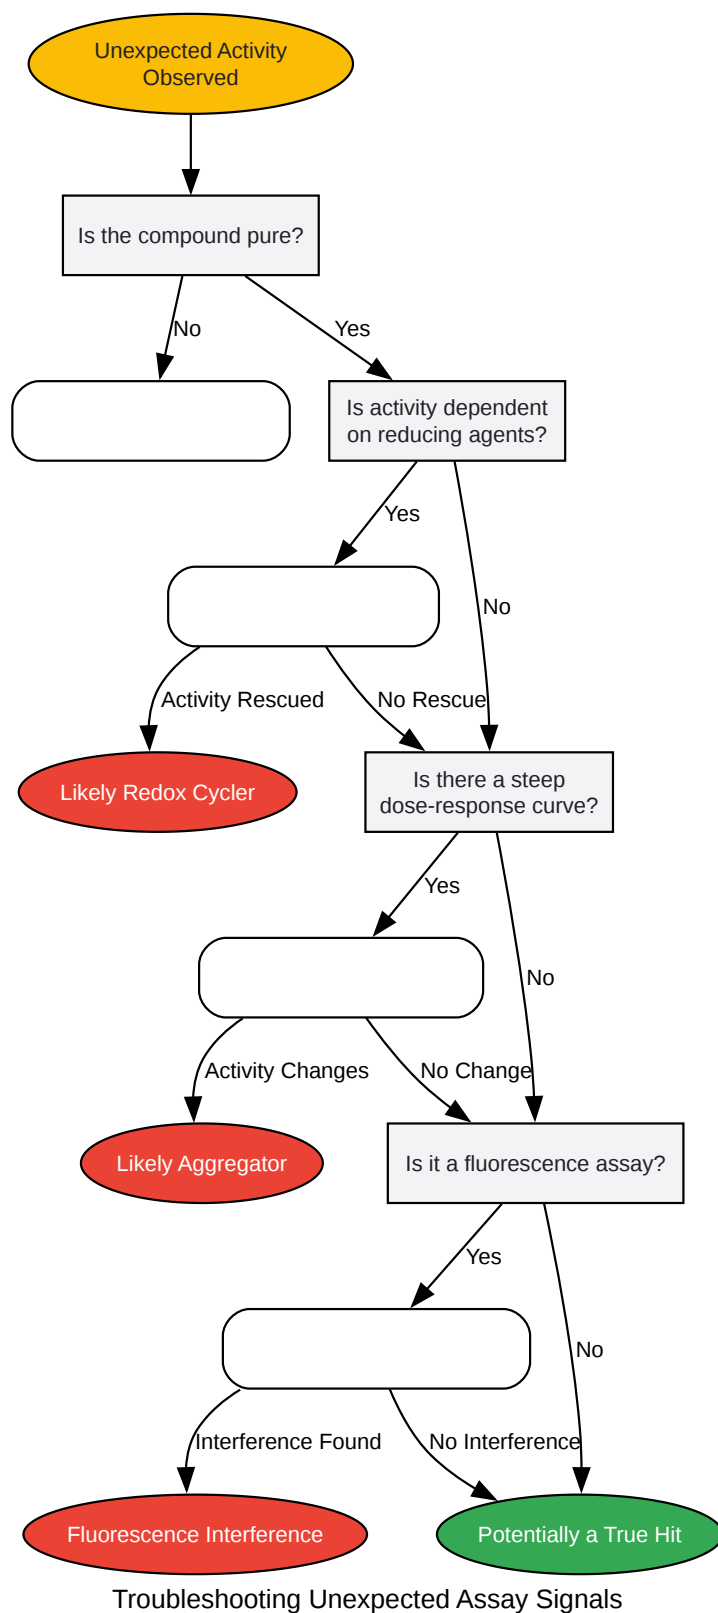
Unexpected Activity Observed

Is the compound pure?

No

Yes

Is activity dependent on reducing agents?

Yes

No

Activity Rescued

No Rescue

Likely Redox Cycler

Is there a steep dose-response curve?

Yes

No

Activity Changes

No Change

Likely Aggregator

Is it a fluorescence assay?

Yes

No

Interference Found

No Interference

Fluorescence Interference

Potentially a True Hit

Troubleshooting Unexpected Assay Signals